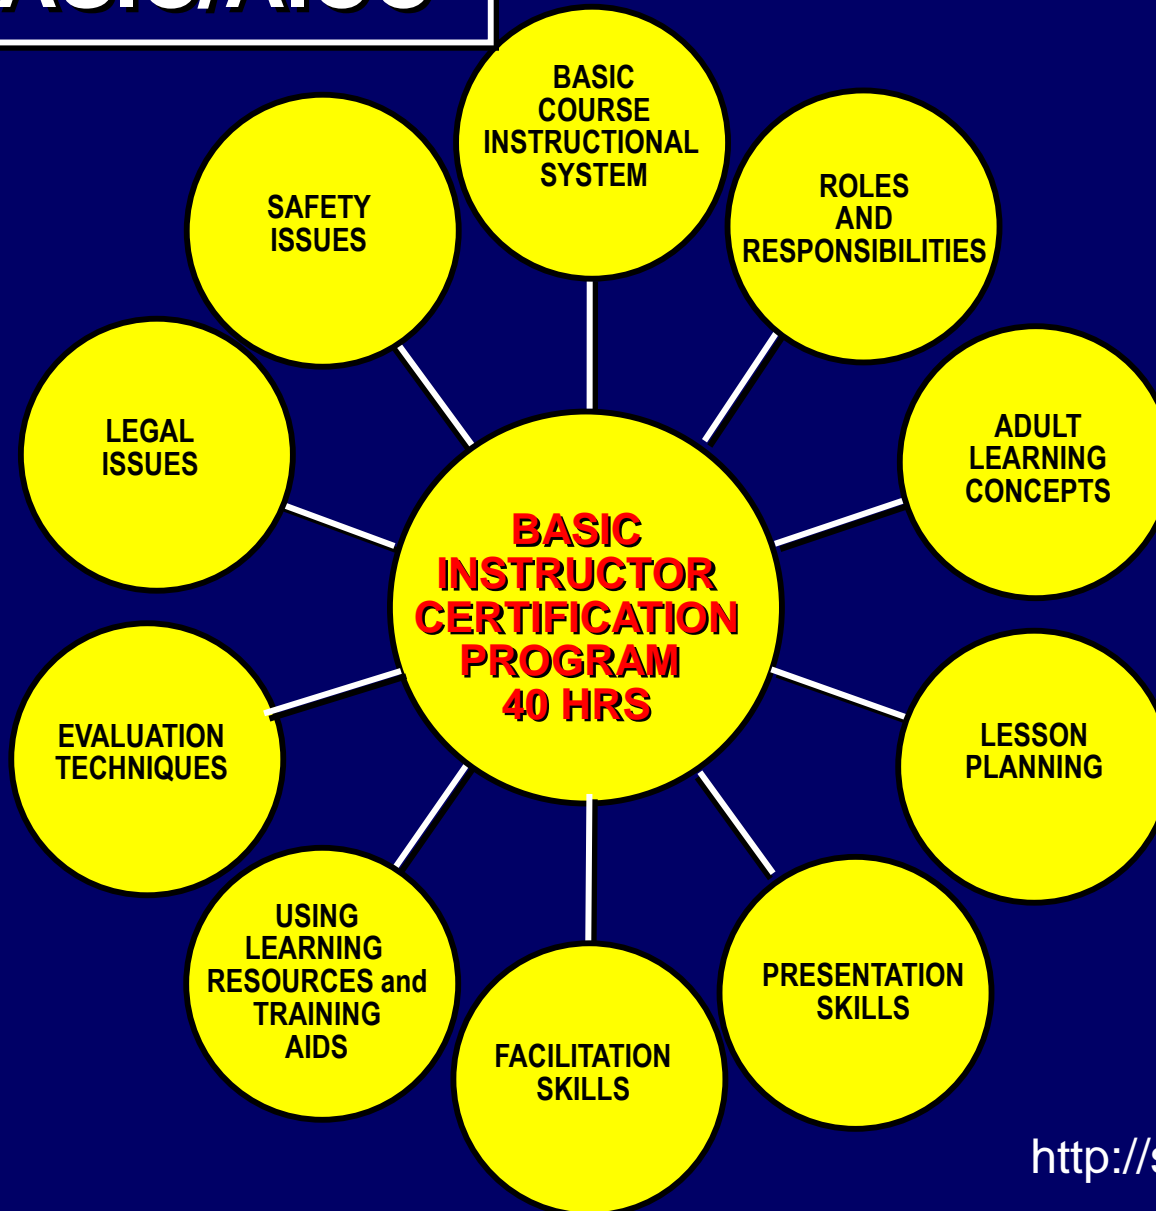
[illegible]

BASIC COURSE INSTRUCTIONAL SYSTEM

ROLES AND RESPONSIBILITIES

ADULT LEARNING CONCEPTS

LESSON PLANNING

PRESENTATION SKILLS

FACILITATION SKILLS

USING LEARNING RESOURCES and TRAINING AIDS

EVALUATION TECHNIQUES

LEGAL ISSUES

SAFETY ISSUES

BASIC INSTRUCTOR CERTIFICATION PROGRAM 40 HRS

http://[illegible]